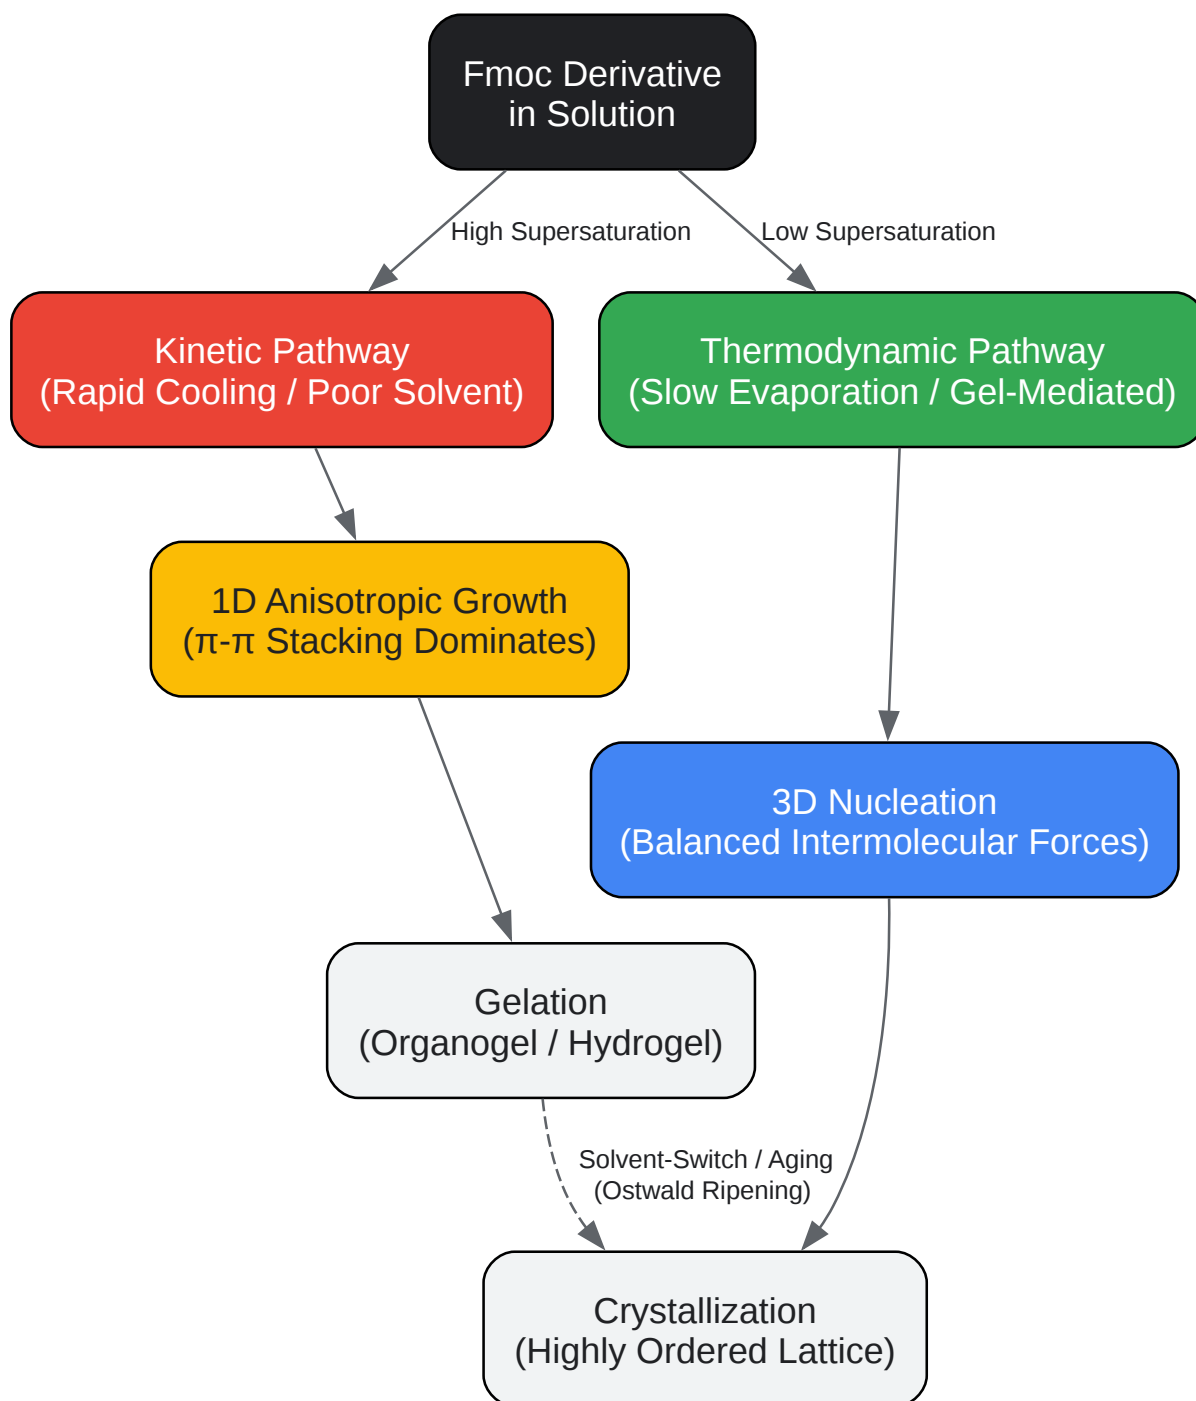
Fmoc Derivative in Solution

High Supersaturation

Low Supersaturation

Kinetic Pathway (Rapid Cooling / Poor Solvent)

Thermodynamic Pathway (Slow Evaporation / Gel-Mediated)

1D Anisotropic Growth (π-π Stacking Dominates)

3D Nucleation (Balanced Intermolecular Forces)

Gelation (Organogel / Hydrogel)

Solvent-Switch / Aging (Ostwald Ripening)

Crystallization (Highly Ordered Lattice)